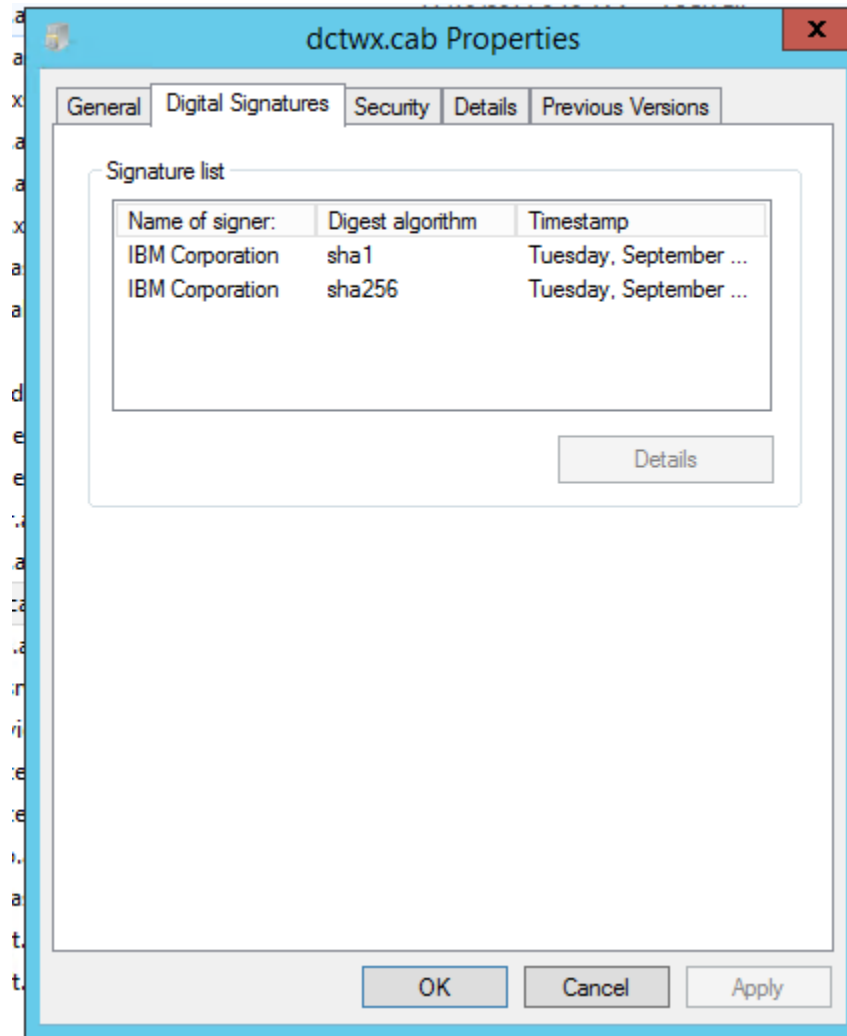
dctwx.cab Properties

x

General | Digital Signatures | Security | Details | Previous Versions

Signature list

| Name of signer: | Digest algorithm | Timestamp |
|---|---|---|
| IBM Corporation | sha1 | Tuesday, September ... |
| IBM Corporation | sha256 | Tuesday, September ... |

Details

OK | Cancel | Apply